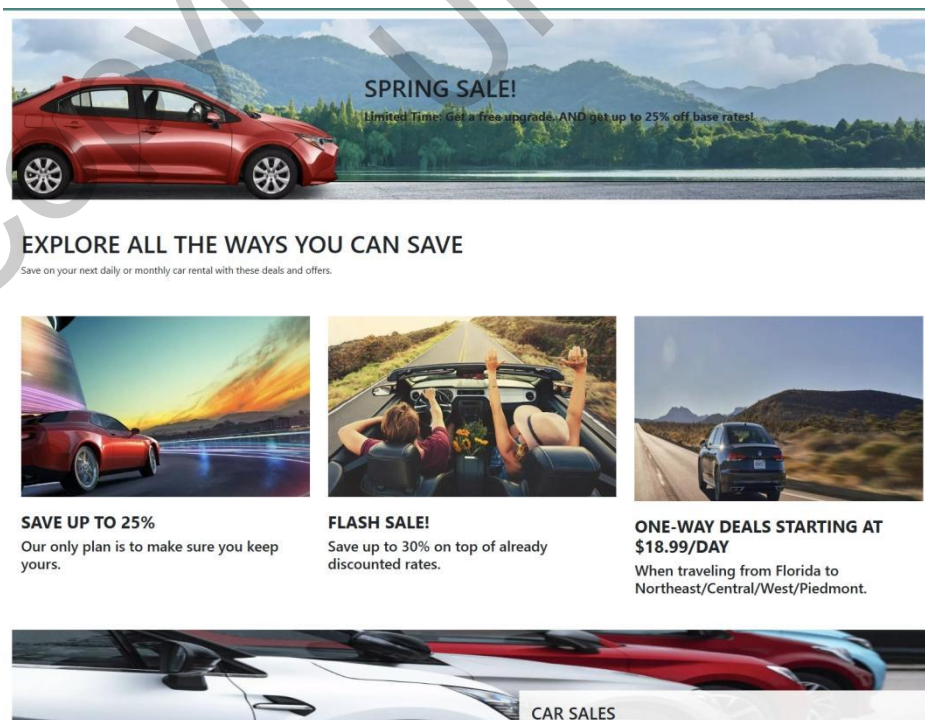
SPRING SALE!

Limited Time: Get a free upgrade. AND get up to 25% off base rates!

EXPLORE ALL THE WAYS YOU CAN SAVE

Save on your next daily or monthly car rental with these deals and offers.

SAVE UP TO 25%

Our only plan is to make sure you keep yours.

FLASH SALE!

Save up to 30% on top of already discounted rates.

ONE-WAY DEALS STARTING AT $18.99/DAY

When traveling from Florida to Northeast/Central/West/Piedmont.

CAR SALES